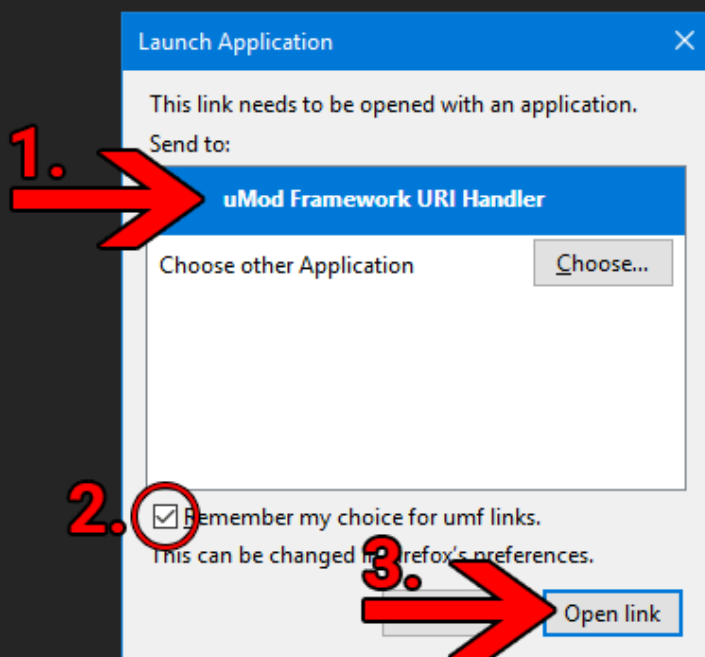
Launch Application

This link needs to be opened with an application.

Send to:

1.

uMod Framework URI Handler

Choose other Application

Choose...

2.

Remember my choice for umf links.

This can be changed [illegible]refox's preferences.

3.

Open link